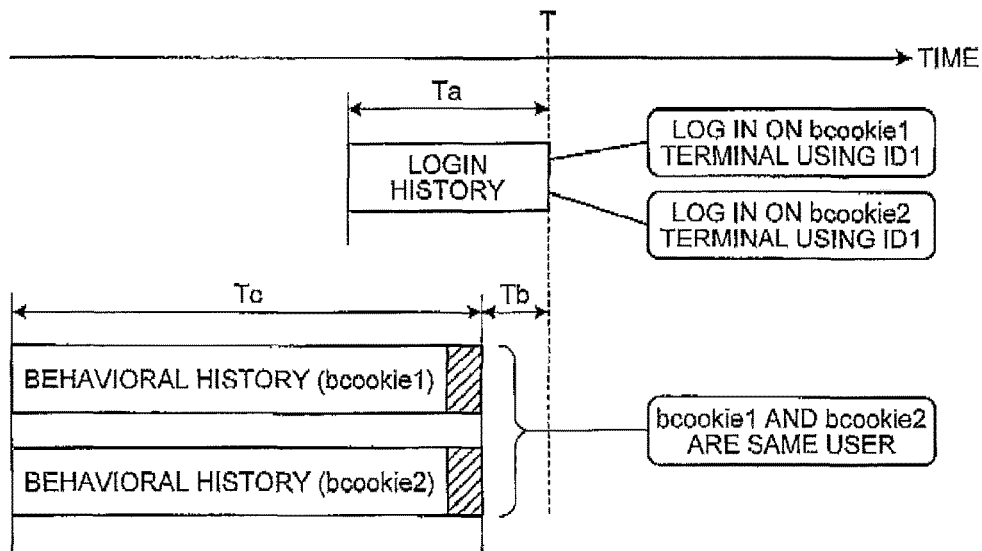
T

TIME

Ta

LOGIN HISTORY

LOG IN ON bcookie1 TERMINAL USING ID1

LOG IN ON bcookie2 TERMINAL USING ID1

Tc

Tb

BEHAVIORAL HISTORY (bcookie1)

BEHAVIORAL HISTORY (bcookie2)

bcookie1 AND bcookie2 ARE SAME USER